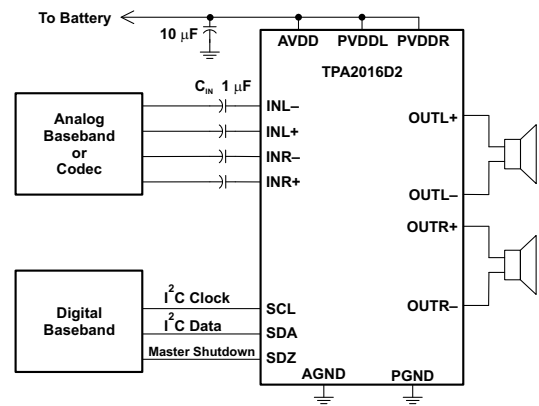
To Battery

10 $\mu$F

AVDD PVDDL PVDDR

TPA2016D2

$C_{IN}$ 1 $\mu$F

Analog Baseband or Codec

INL–
INL+
INR–
INR+

OUTL+
OUTL–
OUTR+
OUTR–

Digital Baseband

$I^2C$ Clock
$I^2C$ Data
Master Shutdown

SCL
SDA
SDZ

AGND PGND